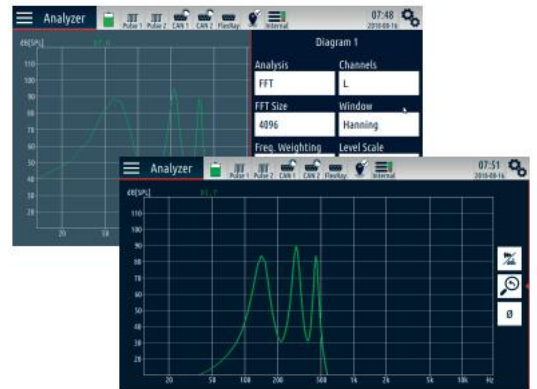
Analyzer
Pulse 1 Pulse 2 CAN 1 CAN 2 FlexRay Internal
07:48
2018-09-16
dB[SPL]
110
100
90
80
70
60
50
40
30
20
20
50
Diagram 1
Analysis
FFT
Channels
L
FFT Size
4096
Window
Hanning
Freq. Weighting
Level Scale

Analyzer
Pulse 1 Pulse 2 CAN 1 CAN 2 FlexRay Internal
07:51
2018-09-16
dB[SPL]
110
100
90
80
70
60
50
40
30
20
20
50
100
200
500
1k
2k
5k
10k
Hz
Ø